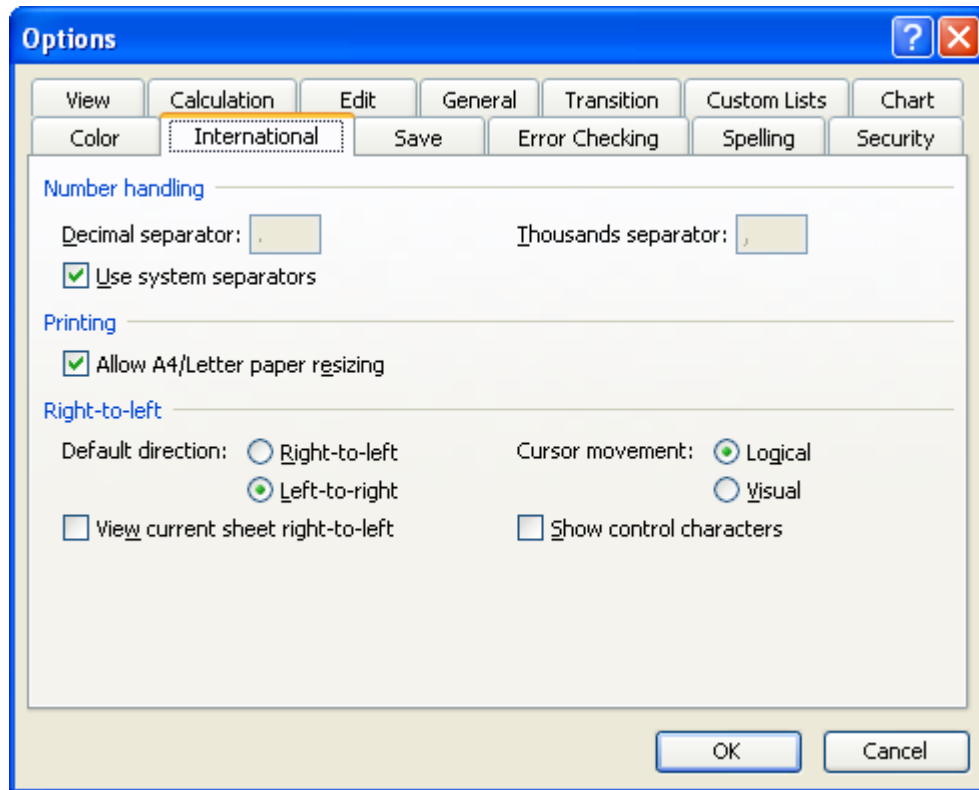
Options

?

View Calculation Edit General Transition Custom Lists Chart

Color International Save Error Checking Spelling Security

Number handling

Decimal separator: .

Thousands separator: ,

Use system separators

Printing

Allow A4/Letter paper resizing

Right-to-left

Default direction: Right-to-left

Left-to-right

Cursor movement: Logical

Visual

View current sheet right-to-left

Show control characters

OK

Cancel